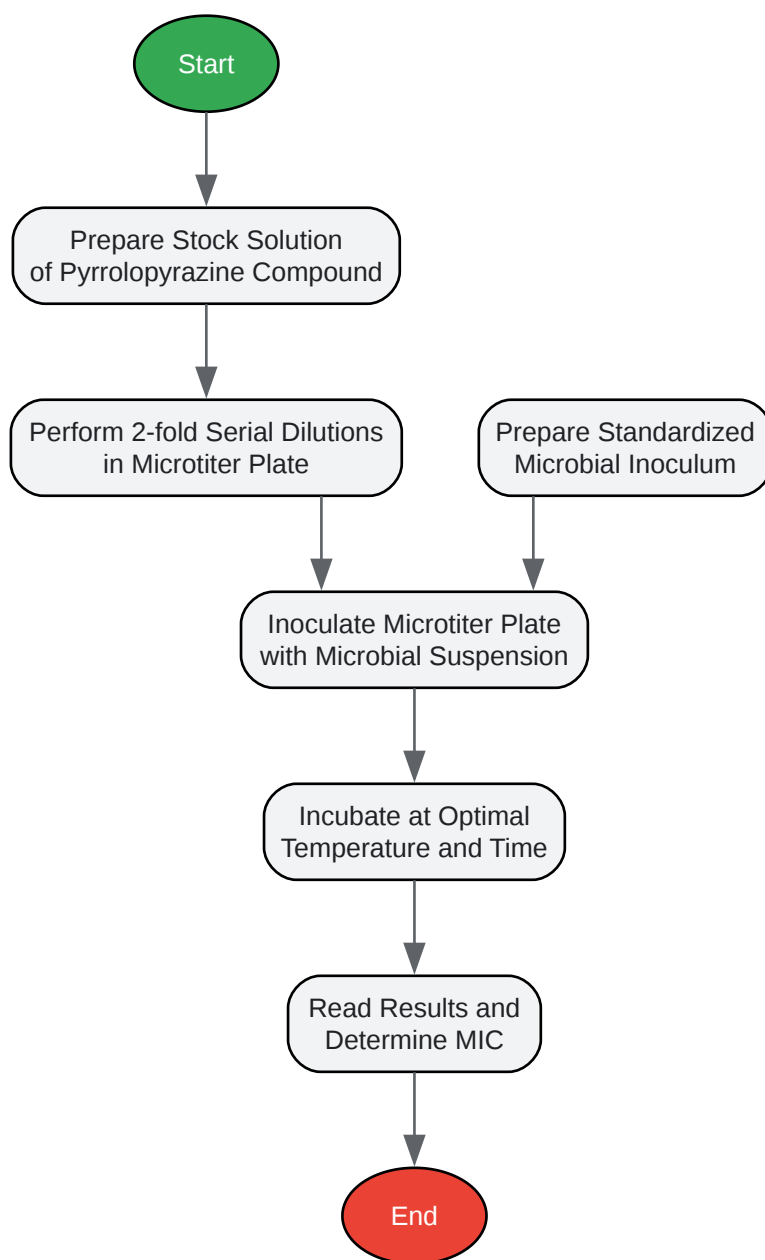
Start

Prepare Stock Solution of Pyrrolopyrazine Compound

Perform 2-fold Serial Dilutions in Microtiter Plate

Prepare Standardized Microbial Inoculum

Inoculate Microtiter Plate with Microbial Suspension

Incubate at Optimal Temperature and Time

Read Results and Determine MIC

End